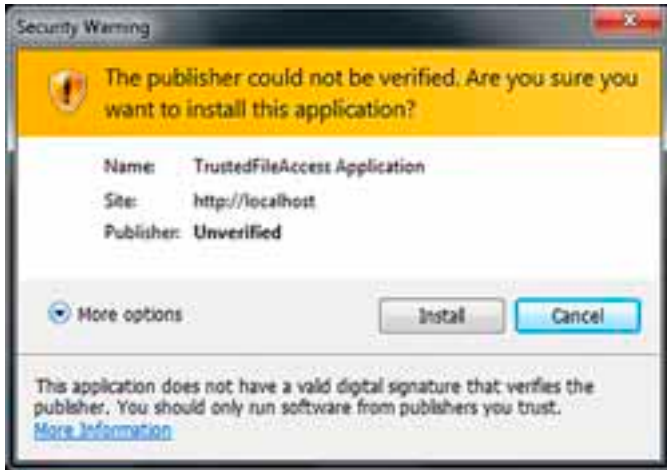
Security Warning

The publisher could not be verified. Are you sure you want to install this application?

Name: TrustedFileAccess Application
Site: http://localhost
Publisher: Unverified

More options

Install

Cancel

This application does not have a valid digital signature that verifies the publisher. You should only run software from publishers you trust.
More Information